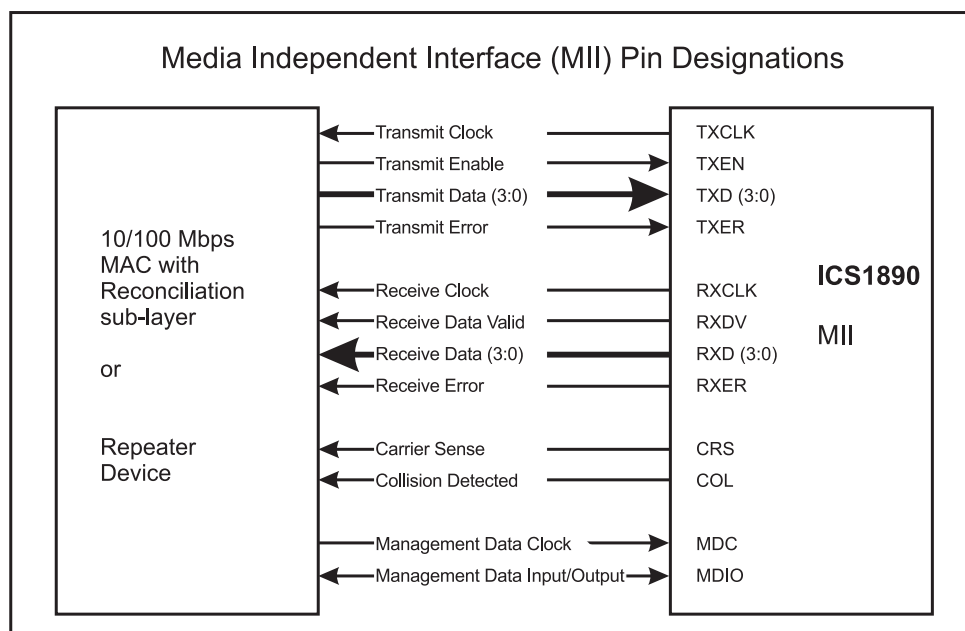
Media Independent Interface (MII) Pin Designations

10/100 Mbps MAC with Reconciliation sub-layer

or

Repeater Device

Transmit Clock
Transmit Enable
Transmit Data (3:0)
Transmit Error
Receive Clock
Receive Data Valid
Receive Data (3:0)
Receive Error
Carrier Sense
Collision Detected
Management Data Clock
Management Data Input/Output

TXCLK
TXEN
TXD (3:0)
TXER
RXCLK
RXDV
RXD (3:0)
RXER
CRS
COL
MDC
MDIO

ICS1890

MII